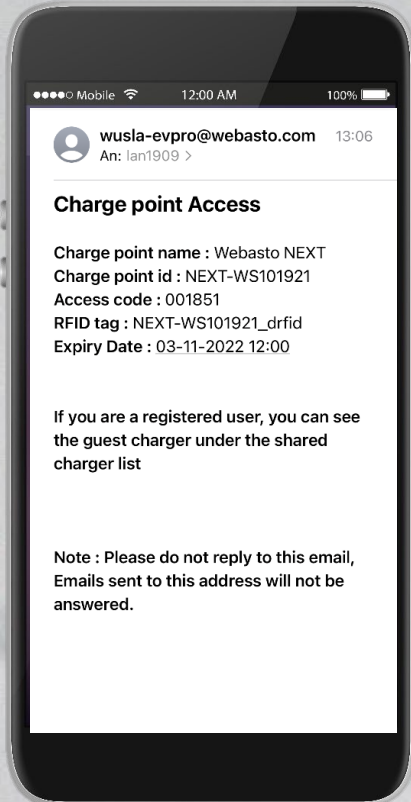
●●●●○ Mobile 12:00 AM 100%

wusla-evpro@webasto.com 13:06
An: Ian1909 >

Charge point Access

Charge point name : Webasto NEXT
Charge point id : NEXT-WS101921
Access code : 001851
RFID tag : NEXT-WS101921_drfid
Expiry Date : 03-11-2022 12:00

If you are a registered user, you can see the guest charger under the shared charger list

Note : Please do not reply to this email, Emails sent to this address will not be answered.